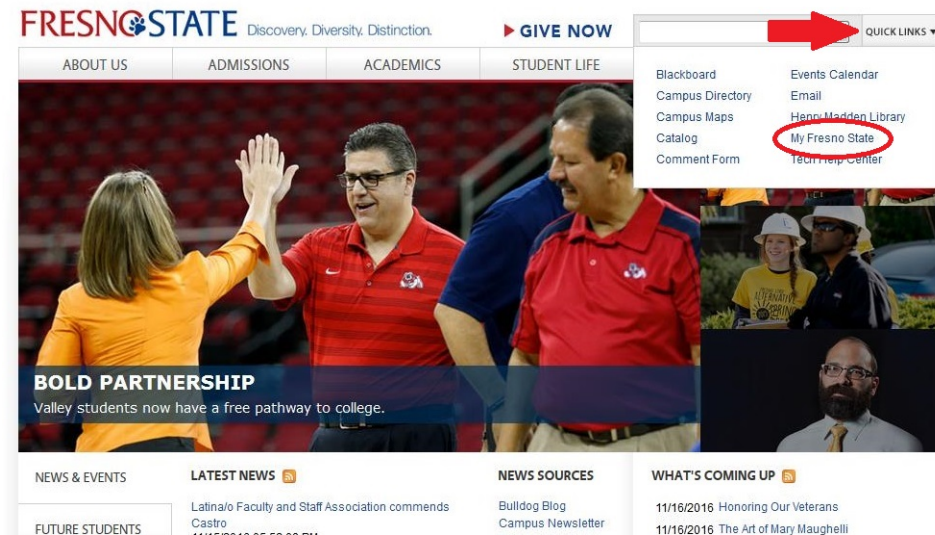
FRESNO STATE Discovery. Diversity. Distinction.

GIVE NOW

QUICK LINKS

ABOUT US
ADMISSIONS
ACADEMICS
STUDENT LIFE

Blackboard
Campus Directory
Campus Maps
Catalog
Comment Form

Events Calendar
Email
Henry Madden Library
My Fresno State
Tech Help Center

BOLD PARTNERSHIP
Valley students now have a free pathway to college.

NEWS & EVENTS

FUTURE STUDENTS

LATEST NEWS

Latina/o Faculty and Staff Association commends Castro

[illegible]

NEWS SOURCES

Bulldog Blog
Campus Newsletter

WHAT'S COMING UP

11/16/2016 Honoring Our Veterans
11/16/2016 The Art of Mary Maughelli